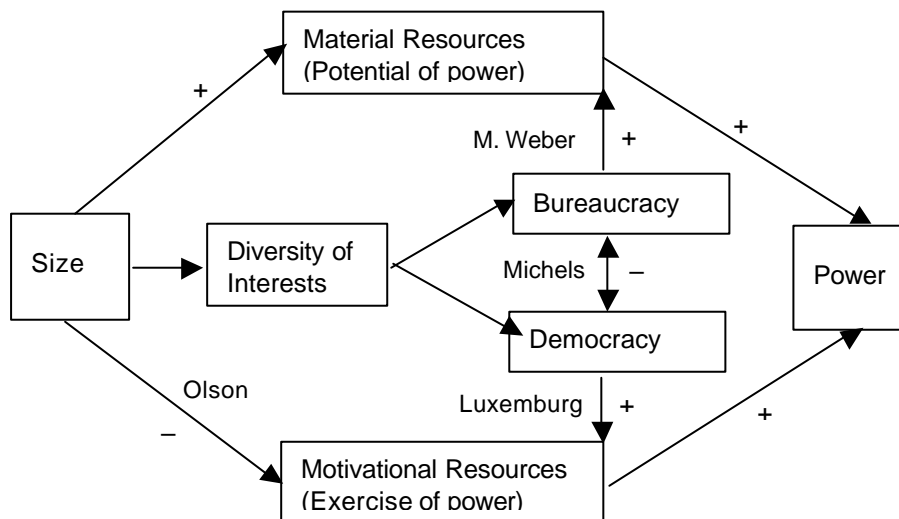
Material Resources (Potential of power)

+

M. Weber

+

+

Bureaucracy

Size

Diversity of Interests

Michels

–

Power

Democracy

Olson

Luxemburg

+

–

+

Motivational Resources (Exercise of power)